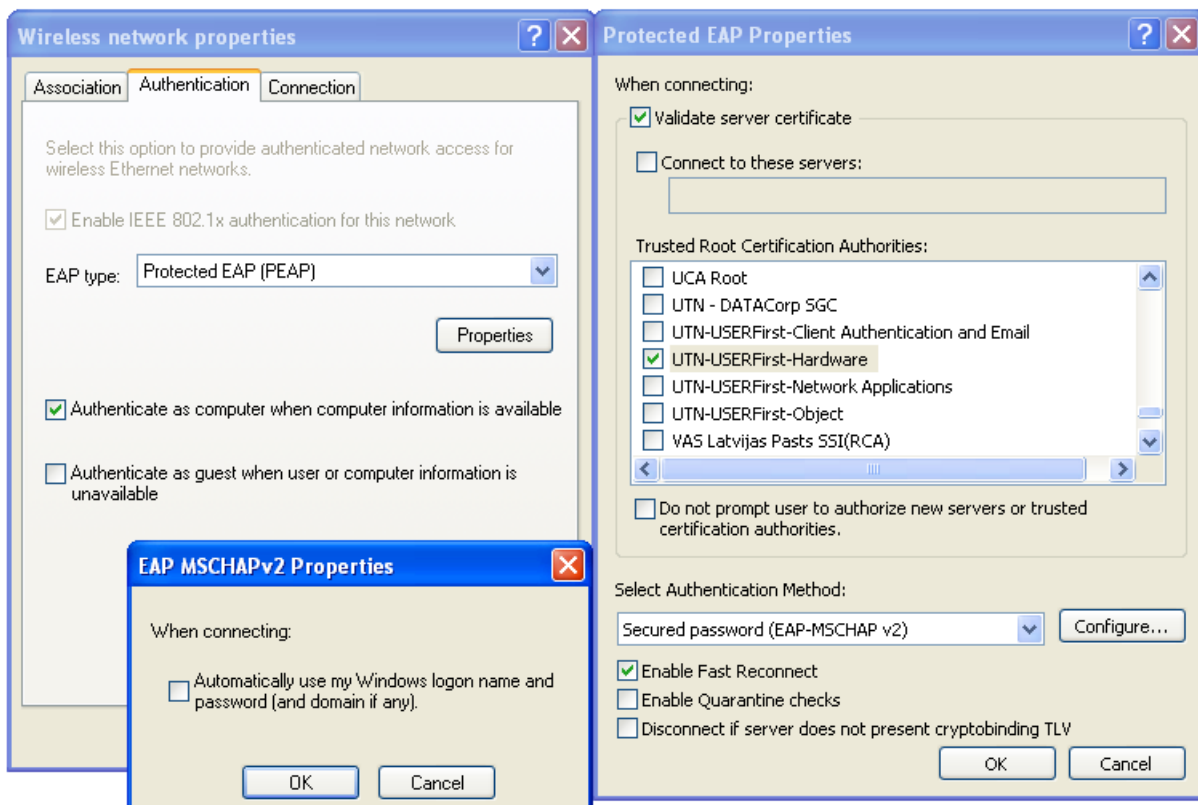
Wireless network properties

Association Authentication Connection

Select this option to provide authenticated network access for wireless Ethernet networks.

Enable IEEE 802.1x authentication for this network

EAP type: Protected EAP (PEAP)

Properties

Authenticate as computer when computer information is available

Authenticate as guest when user or computer information is unavailable

EAP MSCHAPv2 Properties

When connecting:

Automatically use my Windows logon name and password (and domain if any).

OK Cancel

Protected EAP Properties

When connecting:

Validate server certificate

Connect to these servers:

Trusted Root Certification Authorities:

UCA Root
UTN - DATACorp SGC
UTN-USERFirst-Client Authentication and Email
UTN-USERFirst-Hardware
UTN-USERFirst-Network Applications
UTN-USERFirst-Object
VAS Latvijas Pasts SSI(RCA)

Do not prompt user to authorize new servers or trusted certification authorities.

Select Authentication Method:

Secured password (EAP-MSCHAP v2) Configure...

Enable Fast Reconnect
Enable Quarantine checks
Disconnect if server does not present cryptobinding TLV

OK Cancel